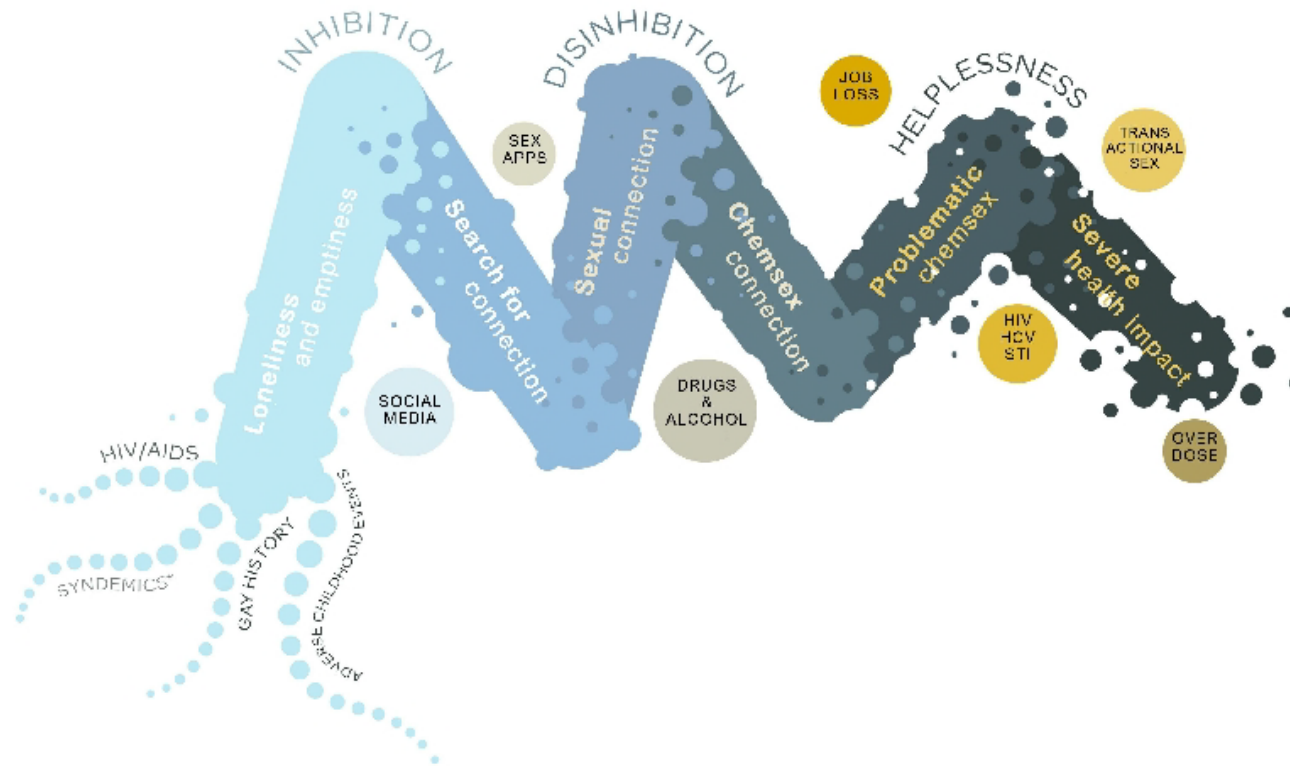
INHIBITION

DISINHIBITION

HELPLESSNESS

JOB LOSS

SEX APPS

TRANS ACTIONAL SEX

Loneliness and emptiness

Search for connection

Sexual connection

Chemsex connection

Problematic chemsex

Severe health impact

SOCIAL MEDIA

DRUGS & ALCOHOL

HIV HCV STI

OVER DOSE

HIV/AIDS

SYNDEMICS

GAY HISTORY

ADVERSE CHILDHOOD EVENTS